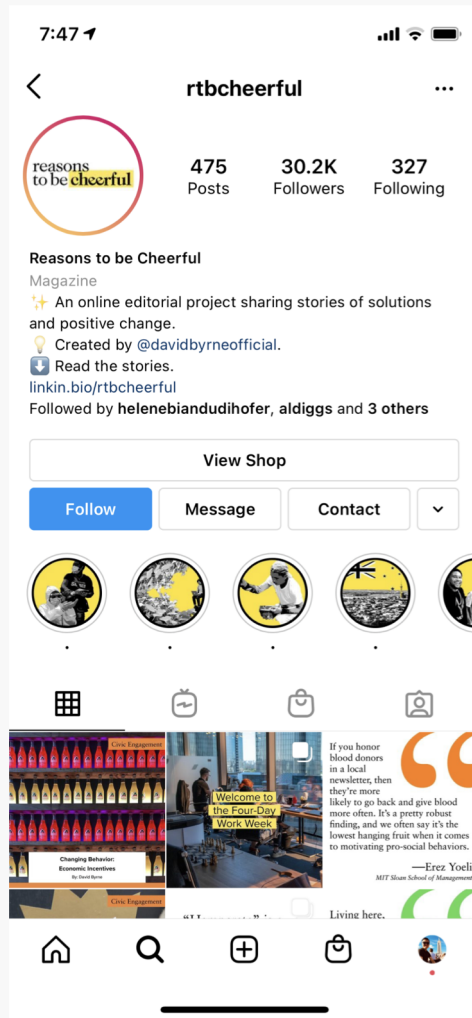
7:47

rtbcheerful

reasons to be cheerful

475 Posts

30.2K Followers

327 Following

Reasons to be Cheerful

Magazine

✨ An online editorial project sharing stories of solutions and positive change.

💡 Created by @davidbyrneofficial.

⬇️ Read the stories.

linkin.bio/rtbcheerful

Followed by helenebiandudihofer, aldiggs and 3 others

View Shop

Follow

Message

Contact

Civic Engagement

Changing Behavior: Economic Incentives

By: David Byrne

Welcome to the Four-Day Work Week

If you honor blood donors in a local newsletter, then they're more likely to go back and give blood more often. It's a pretty robust finding, and we often say it's the lowest hanging fruit when it comes to motivating pro-social behaviors.

—Erez Yoeli

MIT Sloan School of Management

Civic Engagement

"I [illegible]

Living here,